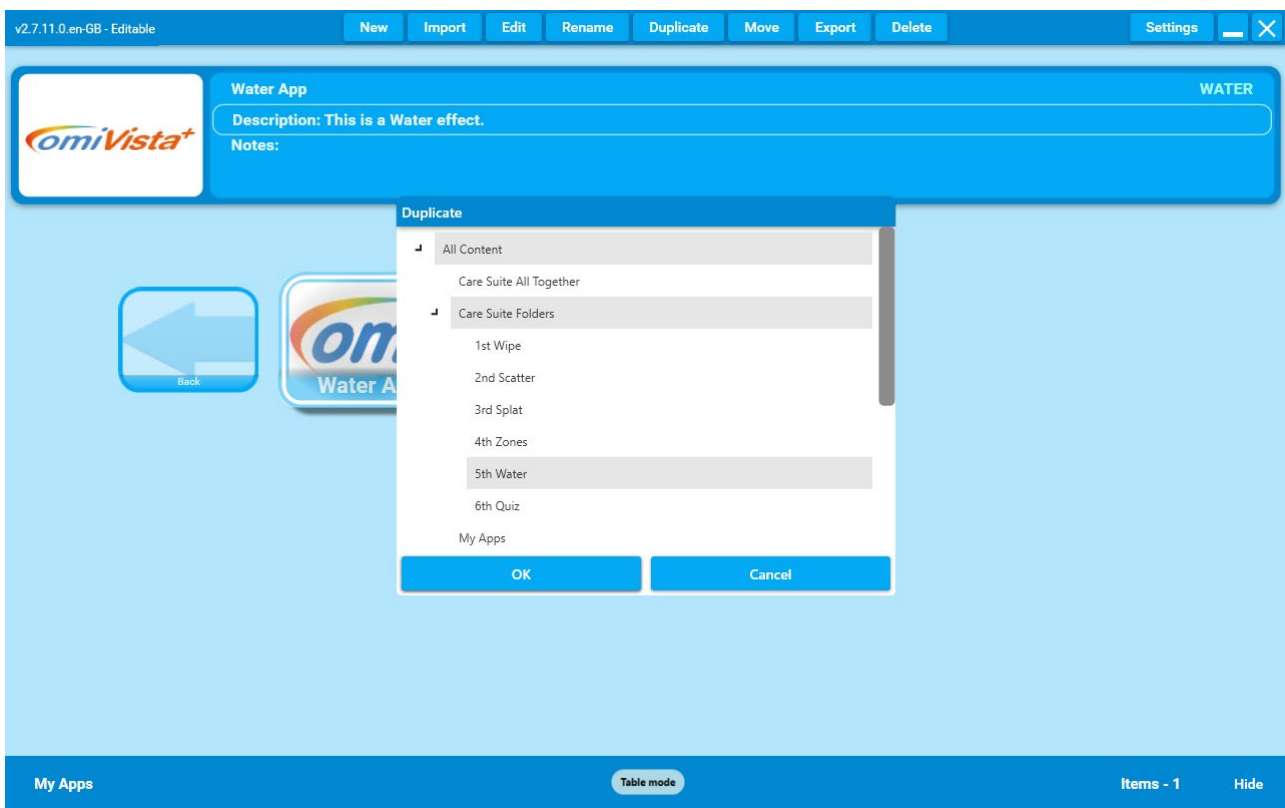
v2.7.11.0.en-GB - Editable

New Import Edit Rename Duplicate Move Export Delete

Settings

omiVista+

Water App

WATER

Description: This is a Water effect.

Notes:

Back

omi

Water A

Duplicate

All Content

Care Suite All Together

Care Suite Folders

1st Wipe

2nd Scatter

3rd Splat

4th Zones

5th Water

6th Quiz

My Apps

OK

Cancel

My Apps

Table mode

Items - 1

Hide